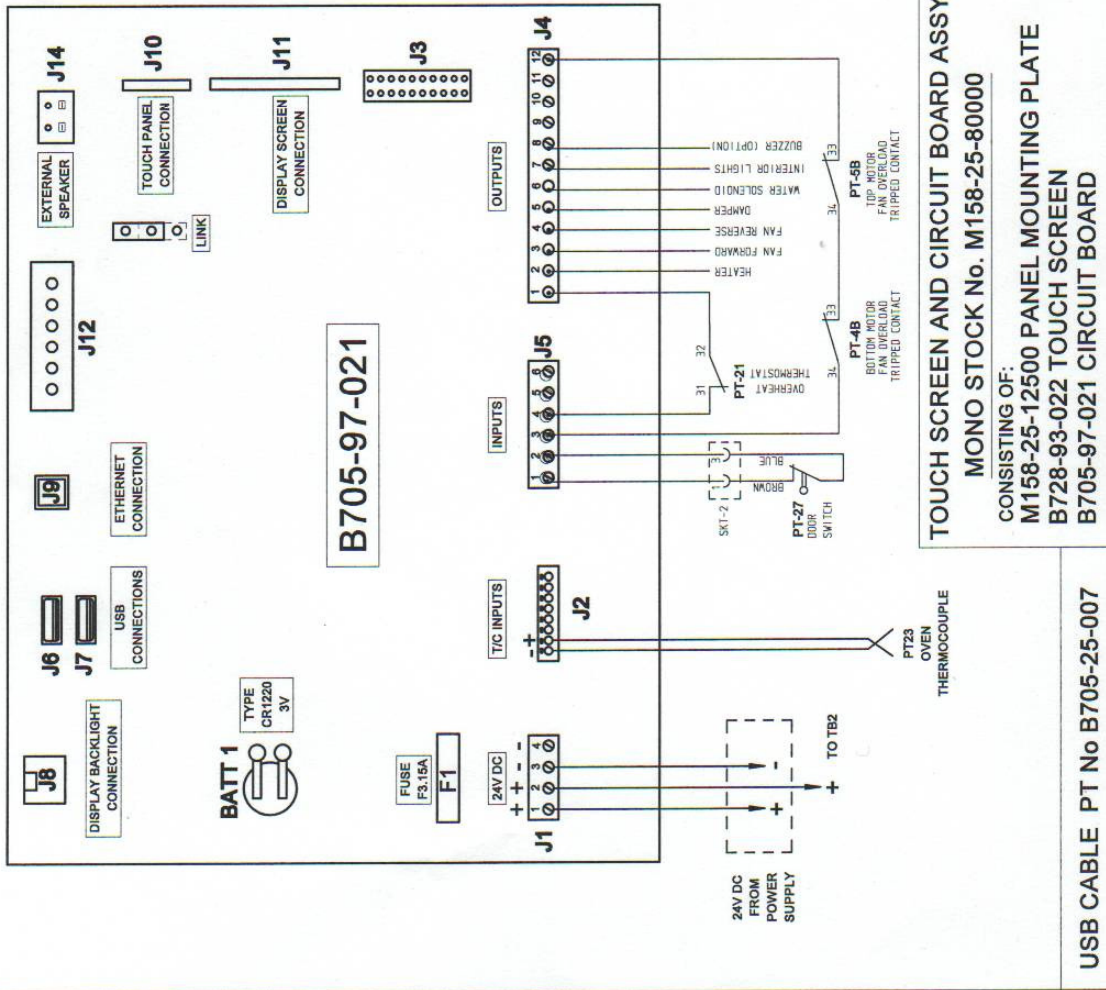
J8
DISPLAY BACKLIGHT CONNECTION
BATT 1
TYPE CR1220 3V
FUSE F3.15A
F1
J6
J7
USB CONNECTIONS
J9
ETHERNET CONNECTION
J12
LINK
TOUCH PANEL CONNECTION
J10
EXTERNAL SPEAKER
J14
DISPLAY SCREEN CONNECTION
J11
J3
B705-97-021
24V DC
+ + - -
1 2 3 4
J1
T/C INPUTS
- +
J2
INPUTS
1 2 3 4 5 6
J5
OUTPUTS
1 2 3 4 5 6 7 8 9 10 11 12
J4
HEATER
FAN FORWARD
FAN REVERSE
DAMPER
WATER SOLENOID
INTERIOR LIGHTS
BUZZER (OPTION)
31 32
PT-21
OVERHEAT THERMOSTAT
33 34
PT-4B
BOTTOM MOTOR FAN OVERLOAD TRIPPED CONTACT
33 34
PT-5B
TOP MOTOR FAN OVERLOAD TRIPPED CONTACT
1 3
SKT-2
BLUE
BROWN
PT-27
DOOR SWITCH
PT23 OVEN THERMOCOUPLE
24V DC FROM POWER SUPPLY
+ -
TO TB2
+
TOUCH SCREEN AND CIRCUIT BOARD ASSY
MONO STOCK No. M158-25-80000
CONSISTING OF:
M158-25-12500 PANEL MOUNTING PLATE
B728-93-022 TOUCH SCREEN
B705-97-021 CIRCUIT BOARD
USB CABLE PT No B705-25-007